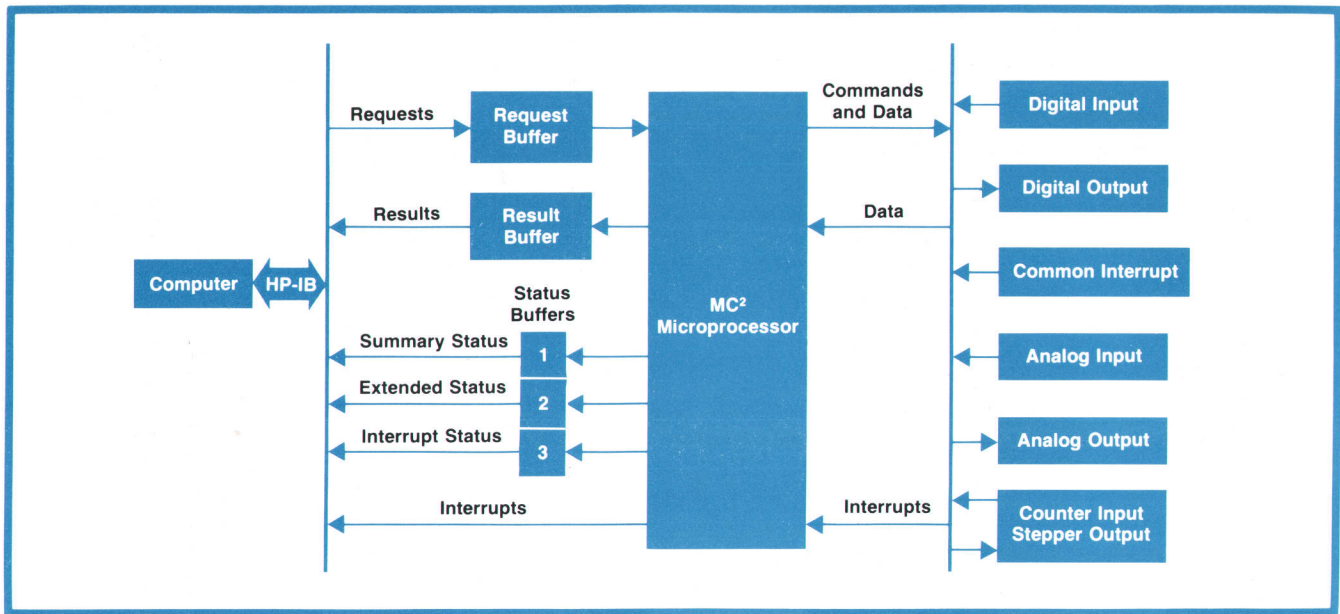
Requests

Request Buffer

Commands and Data

Digital Input

Digital Output

Results

Result Buffer

Data

Common Interrupt

Computer

HP-IB

Status Buffers

$MC^2$ Microprocessor

Summary Status

1

Analog Input

Extended Status

2

Interrupt Status

3

Analog Output

Interrupts

Interrupts

Counter Input Stepper Output